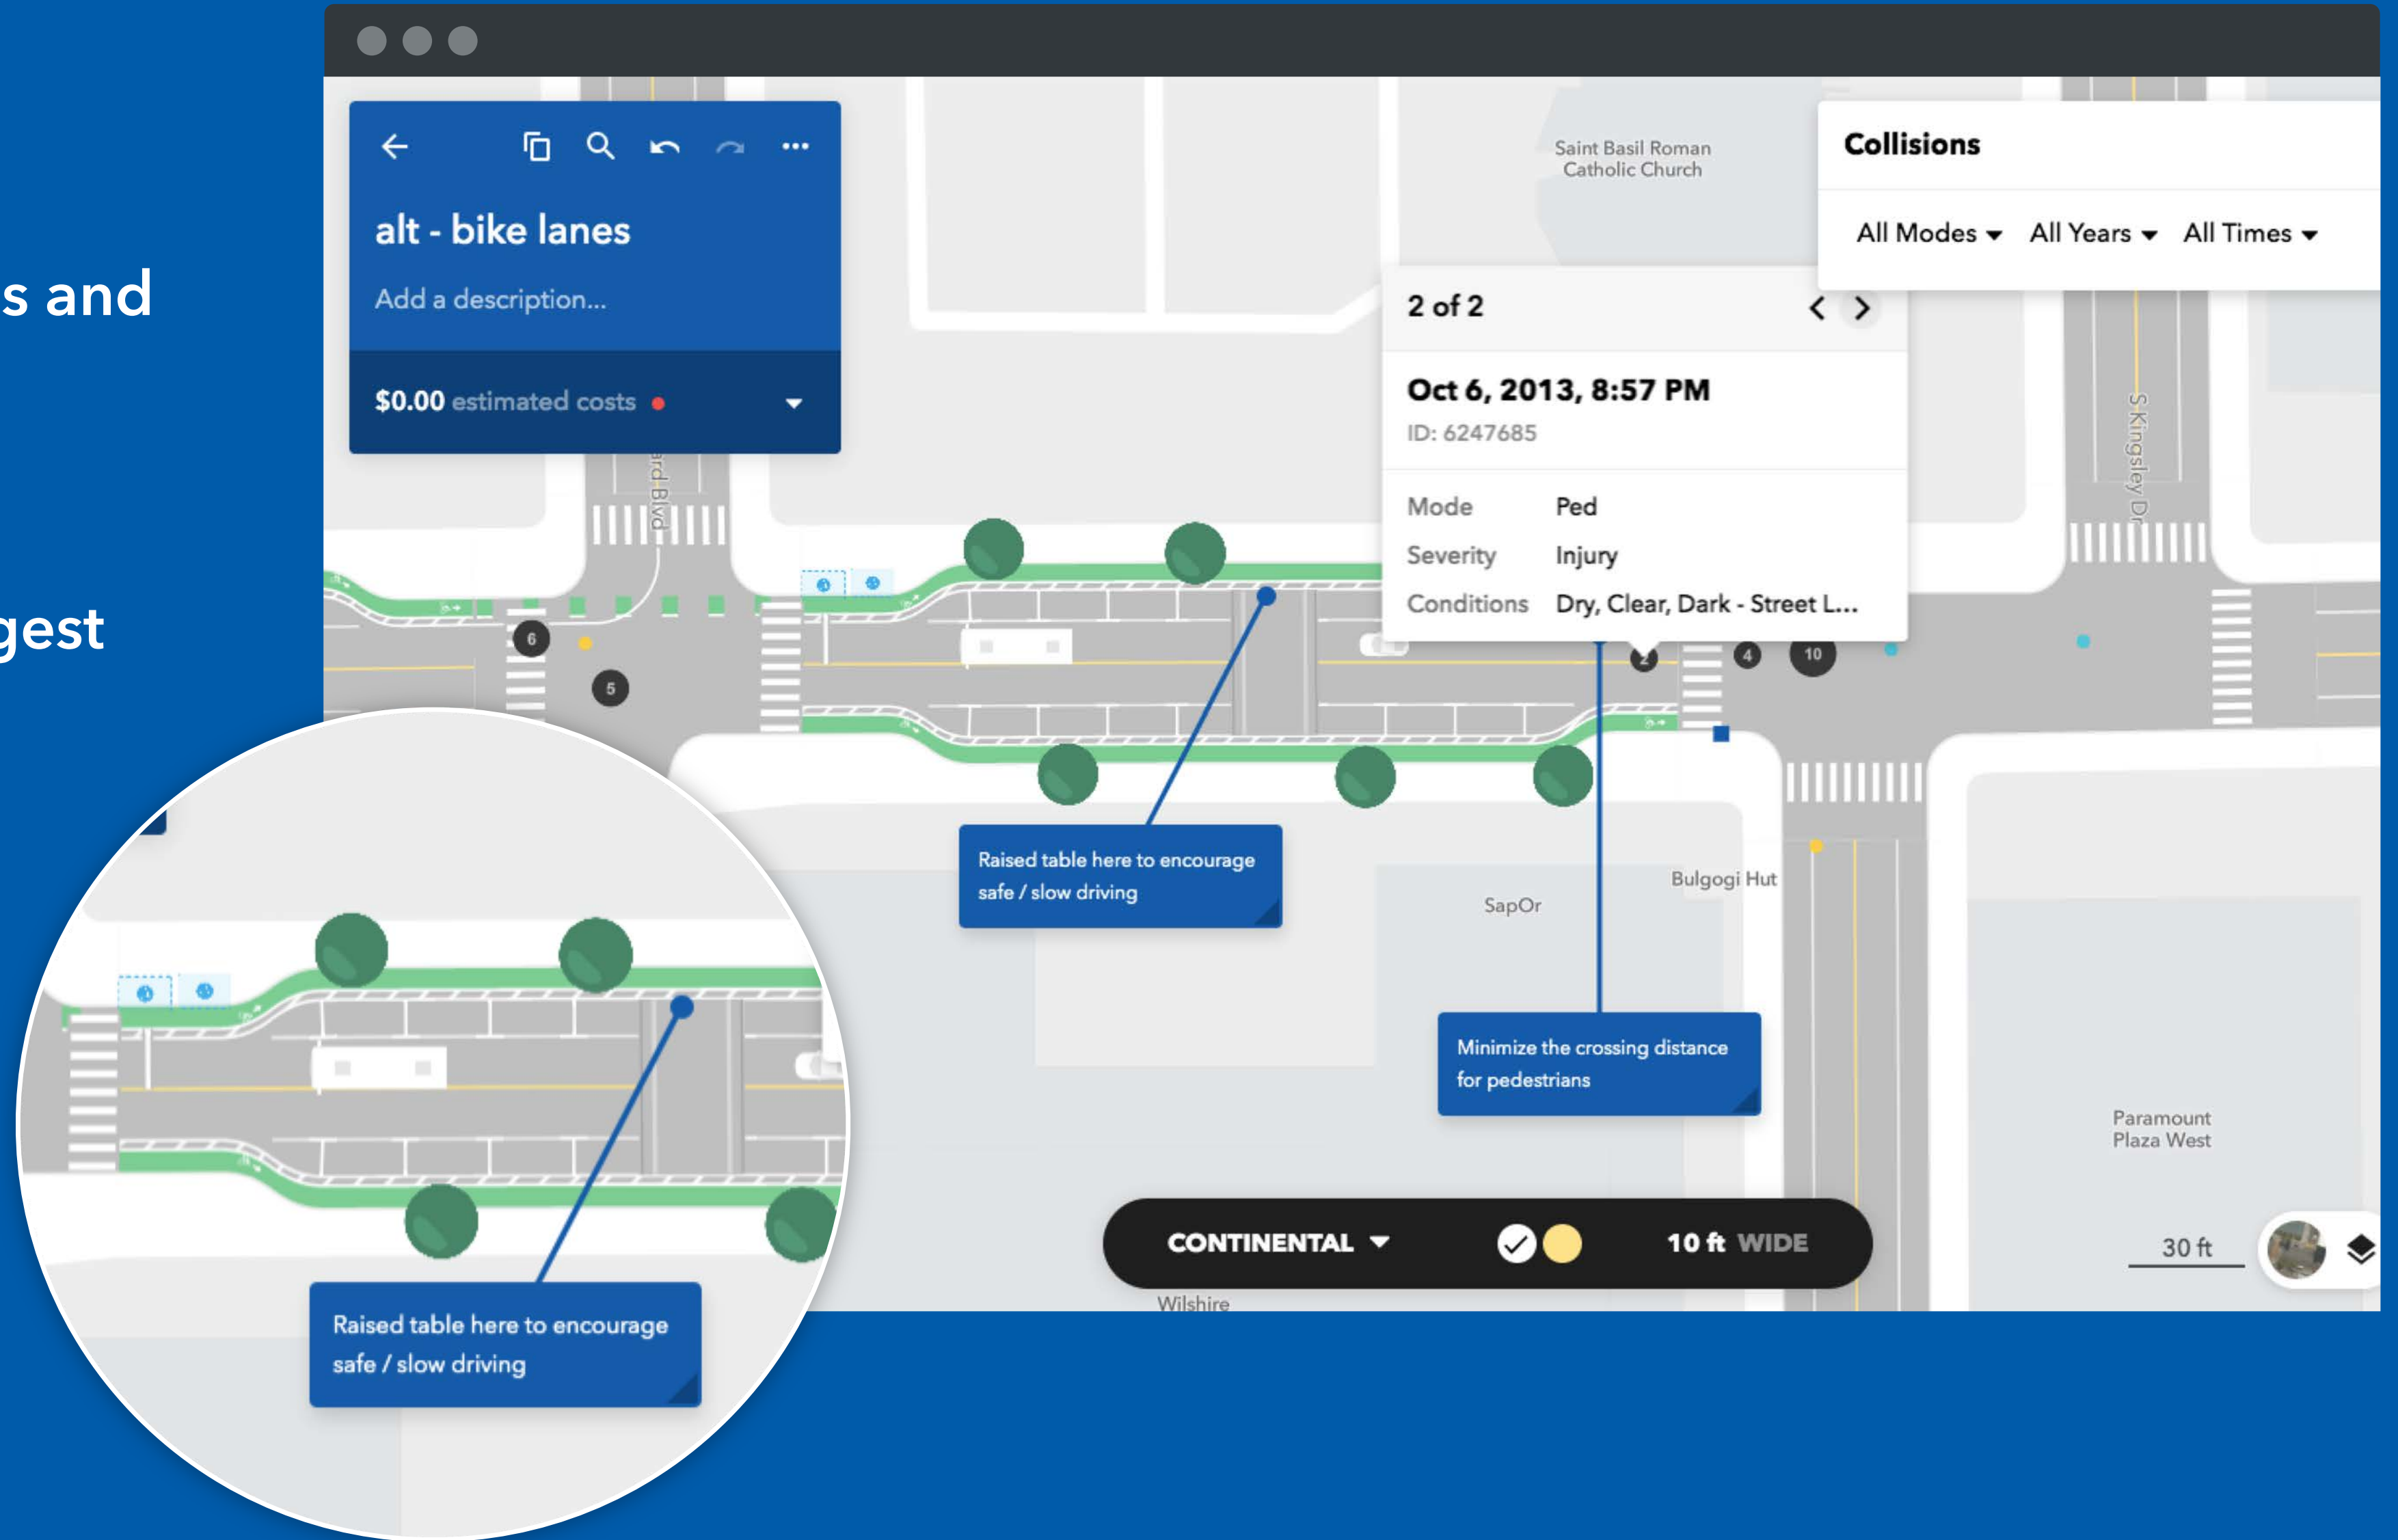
s and

gest

alt - bike lanes

Add a description...

$0.00 estimated costs

Saint Basil Roman Catholic Church

Collisions

All Modes All Years All Times

2 of 2

Oct 6, 2013, 8:57 PM

ID: 6247685

| Mode | Ped |
|---|---|
| Severity | Injury |
| Conditions | Dry, Clear, Dark - Street L... |

ard Blvd

S Kingsley Dr

6

5

4

10

Raised table here to encourage safe / slow driving

Bulgogi Hut

SapOr

Minimize the crossing distance for pedestrians

Paramount Plaza West

CONTINENTAL

10 ft WIDE

30 ft

Wilshire

Raised table here to encourage safe / slow driving